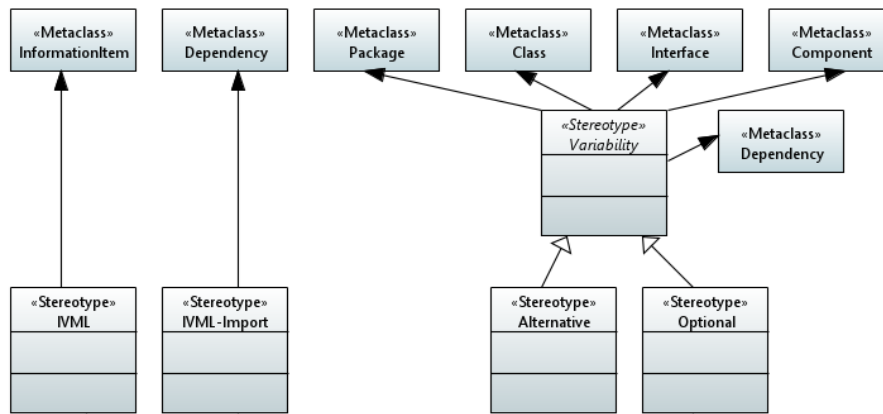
«Metaclass»
InformationItem

«Metaclass»
Dependency

«Metaclass»
Package

«Metaclass»
Class

«Metaclass»
Interface

«Metaclass»
Component

«Stereotype»
Variability

«Metaclass»
Dependency

«Stereotype»
IVML

«Stereotype»
IVML-Import

«Stereotype»
Alternative

«Stereotype»
Optional